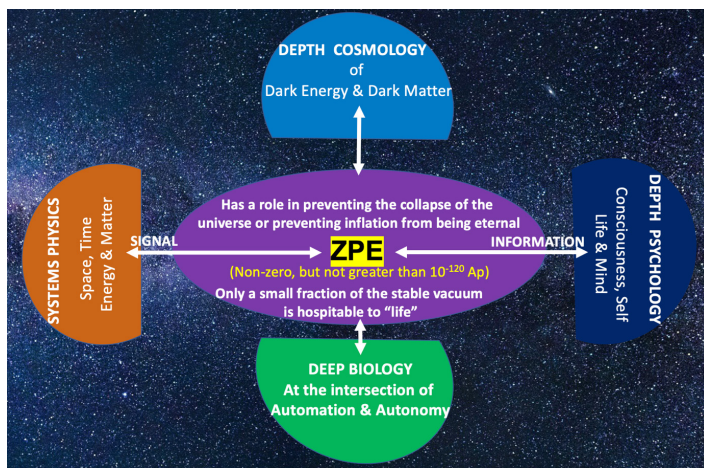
DEPTH COSMOLOGY
of
Dark Energy & Dark Matter

SYSTEMS PHYSICS
Space, Time
Energy & Matter

Has a role in preventing the collapse of the universe or preventing inflation from being eternal

SIGNAL

ZPE

INFORMATION

(Non-zero, but not greater than $10^{-120}$ Ap)

Only a small fraction of the stable vacuum is hospitable to "life"

DEPTH PSYCHOLOGY
Consciousness, Self
Life & Mind

DEEP BIOLOGY
At the intersection of
Automation & Autonomy